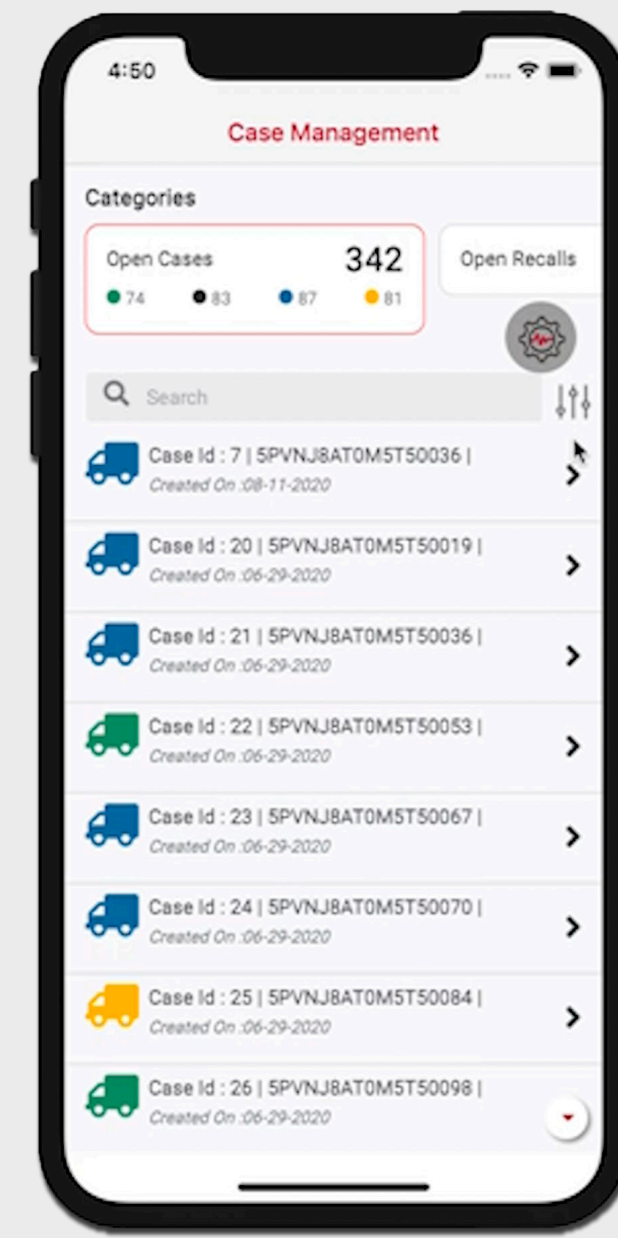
4:50

Case Management

Categories

Open Cases 342
74 83 87 81

Open Recalls

Search

Case Id : 7 | 5PVNJ8AT0M5T50036 |
Created On :08-11-2020

Case Id : 20 | 5PVNJ8AT0M5T50019 |
Created On :06-29-2020

Case Id : 21 | 5PVNJ8AT0M5T50036 |
Created On :06-29-2020

Case Id : 22 | 5PVNJ8AT0M5T50053 |
Created On :06-29-2020

Case Id : 23 | 5PVNJ8AT0M5T50067 |
Created On :06-29-2020

Case Id : 24 | 5PVNJ8AT0M5T50070 |
Created On :06-29-2020

Case Id : 25 | 5PVNJ8AT0M5T50084 |
Created On :06-29-2020

Case Id : 26 | 5PVNJ8AT0M5T50098 |
Created On :06-29-2020